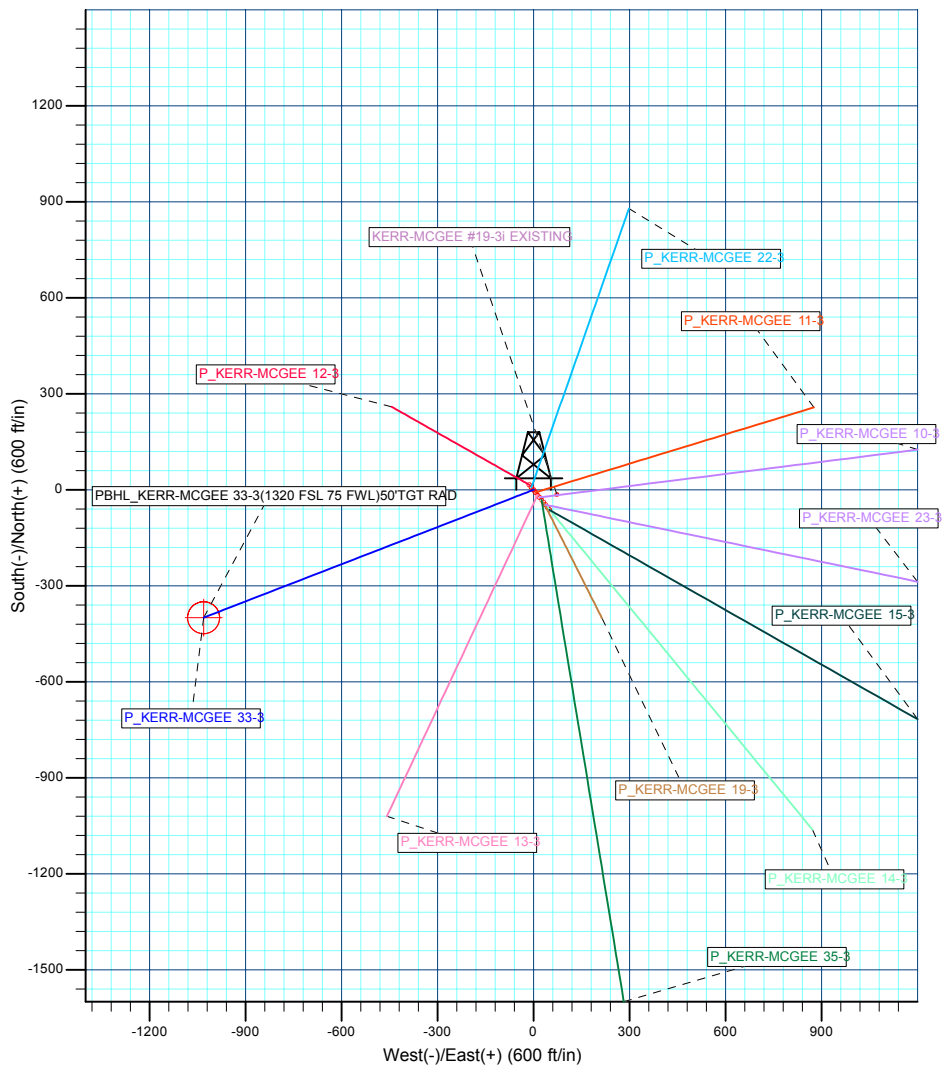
1200
900
600
300
0
-300
-600
-900
-1200
-1500
South(-)/North(+) (600 ft/in)

KERR-MCGEE #19-3i EXISTING
P_KERR-MCGEE 22-3
P_KERR-MCGEE 11-3
P_KERR-MCGEE 12-3
P_KERR-MCGEE 10-3
PBHL_KERR-MCGEE 33-3(1320 FSL 75 FWL)50'TGT RAD
P_KERR-MCGEE 23-3
P_KERR-MCGEE 15-3
P_KERR-MCGEE 33-3
P_KERR-MCGEE 19-3
P_KERR-MCGEE 13-3
P_KERR-MCGEE 14-3
P_KERR-MCGEE 35-3

-1200
-900
-600
-300
0
300
600
900
West(-)/East(+) (600 ft/in)